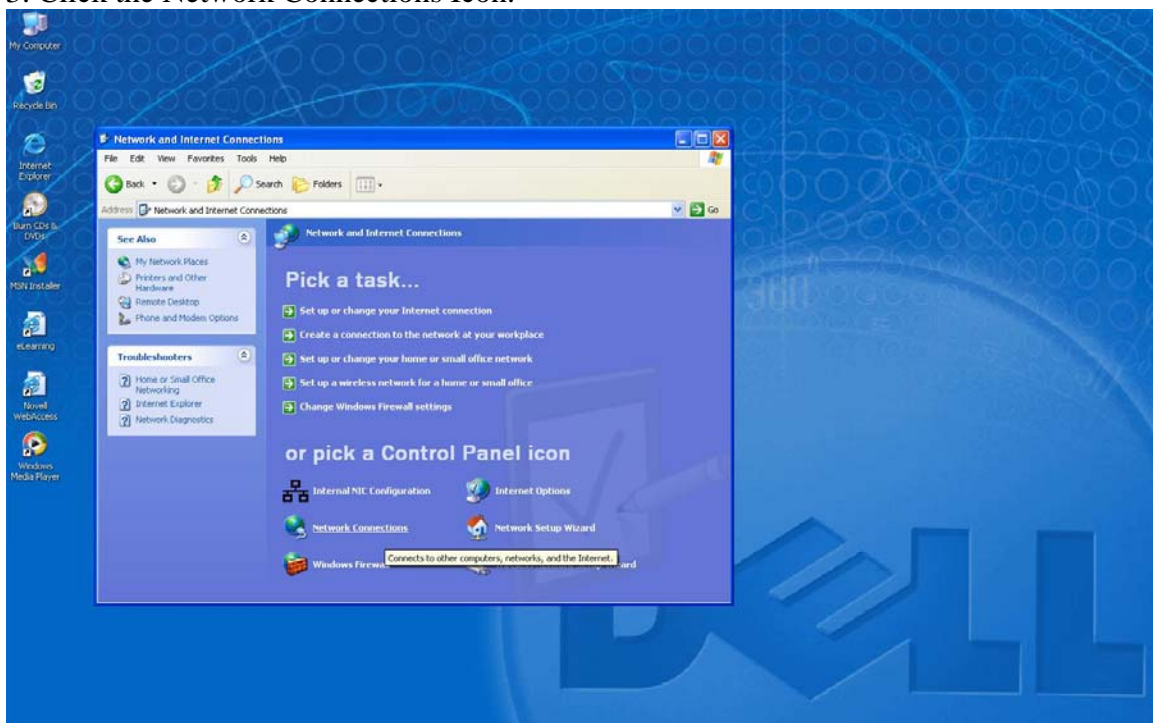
3. Click the Network Connections icon.

My Computer

Recycle Bin

Internet Explorer

Burn CDs & DVDs

MSN Installer

eLearning

Novell WebAccess

Windows Media Player

Network and Internet Connections

File Edit View Favorites Tools Help

Back Search Folders

Address Network and Internet Connections Go

See Also

My Network Places

Printers and Other Hardware

Remote Desktop

Phone and Modem Options

Troubleshooters

Home or Small Office Networking

Internet Explorer

Network Diagnostics

Network and Internet Connections

Pick a task...

Set up or change your Internet connection

Create a connection to the network at your workplace

Set up or change your home or small office network

Set up a wireless network for a home or small office

Change Windows Firewall settings

or pick a Control Panel icon

Internal NIC Configuration

Internet Options

Network Connections

Network Setup Wizard

Windows Firewa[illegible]

Connects to other computers, networks, and the Internet.

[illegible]ard

DELL